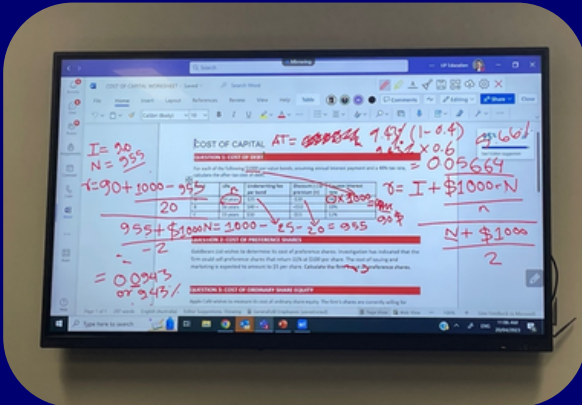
COST OF CAPITAL WORKSHEET · Saved
Search
Mirroring
File Home Insert Layout References Review View Help Table
Comments Editing Share
Calibri (Body) 10

COST OF CAPITAL
QUESTION 1: COST OF DEBT
QUESTION 2: COST OF PREFERENCE SHARES
QUESTION 3: COST OF ORDINARY SHARE EQUITY

I = 90
N = 955
r = 90 + (1000 − 955)/20
(955 + $1000N)/2 = (1000 − 25 − 20)/2 = 955
= 0.0943
or 9.43%
AT = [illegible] 7.6% (1 − 0.4)
× 0.6
= 0.05664
= 5.664
r = (I + ($1000 − N)/n) / ((N + $1000)/2)
Qx 1000 = $20

Type here to search